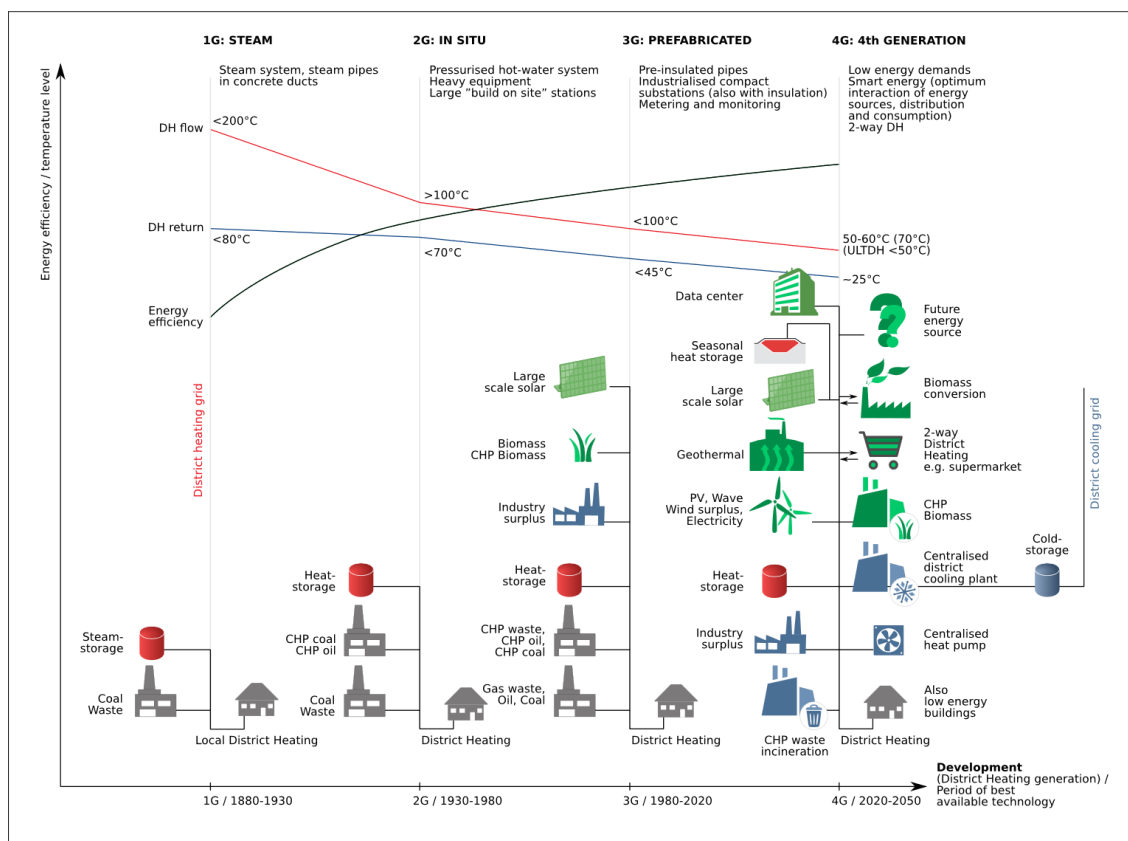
1G: STEAM

Steam system, steam pipes in concrete ducts

2G: IN SITU

Pressurised hot-water system
Heavy equipment
Large "build on site" stations

3G: PREFABRICATED

Pre-insulated pipes
Industrialised compact substations (also with insulation)
Metering and monitoring

4G: 4th GENERATION

Low energy demands
Smart energy (optimum interaction of energy sources, distribution and consumption)
2-way DH

Energy efficiency / temperature level

DH flow
<200°C
>100°C
<100°C
50-60°C (70°C)
(ULTDH <50°C)

DH return
<80°C
<70°C
<45°C
~25°C

Energy efficiency

District heating grid

District cooling grid

Data center

Future energy source

Seasonal heat storage

Large scale solar

Biomass conversion

Large scale solar

Biomass
CHP Biomass

Geothermal

2-way District Heating e.g. supermarket

Industry surplus

PV, Wave
Wind surplus,
Electricity

CHP Biomass

Cold-storage

Heat-storage

Heat-storage

Heat-storage

Centralised district cooling plant

Steam-storage

CHP coal
CHP oil

CHP waste,
CHP oil,
CHP coal

Industry surplus

Centralised heat pump

Coal
Waste

Coal
Waste

Gas waste,
Oil, Coal

Also low energy buildings

Local District Heating

District Heating

District Heating

CHP waste incineration

District Heating

Development
(District Heating generation) / Period of best available technology

1G / 1880-1930

2G / 1930-1980

3G / 1980-2020

4G / 2020-2050